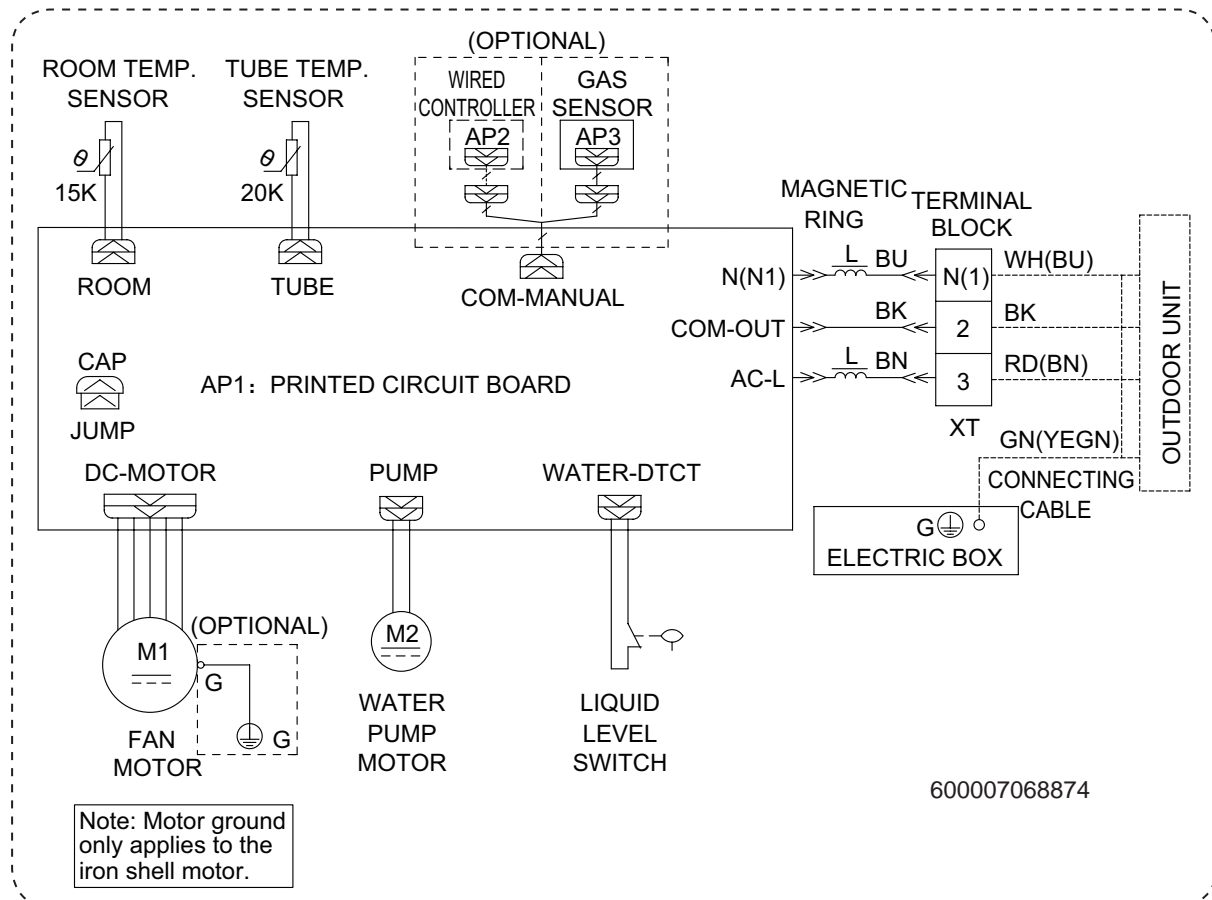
(OPTIONAL)

ROOM TEMP. SENSOR

$\theta$

15K

TUBE TEMP. SENSOR

$\theta$

20K

WIRED CONTROLLER

AP2

GAS SENSOR

AP3

MAGNETIC RING

TERMINAL BLOCK

ROOM

TUBE

COM-MANUAL

N(N1)

L

BU

N(1)

WH(BU)

COM-OUT

BK

2

BK

OUTDOOR UNIT

CAP

JUMP

AP1：PRINTED CIRCUIT BOARD

AC-L

L

BN

3

RD(BN)

XT

GN(YEGN)

DC-MOTOR

PUMP

WATER-DTCT

CONNECTING CABLE

G

ELECTRIC BOX

(OPTIONAL)

M1

G

G

FAN MOTOR

M2

WATER PUMP MOTOR

LIQUID LEVEL SWITCH

600007068874

Note: Motor ground only applies to the iron shell motor.